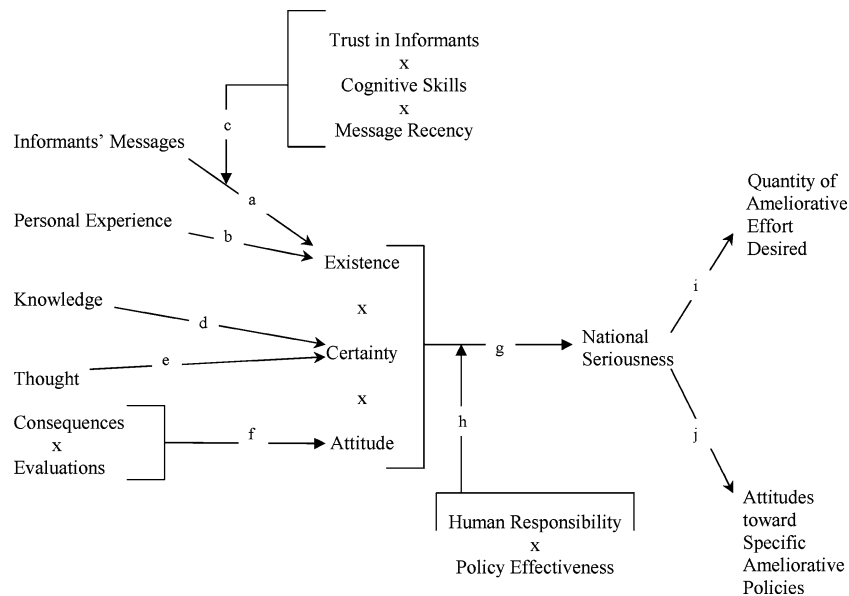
Trust in Informants
x
Cognitive Skills
x
Message Recency

c

Informants' Messages

a

Personal Experience

b

Existence

x

Knowledge

d

Certainty

Thought

e

x

Consequences
x
Evaluations

f

Attitude

h

g

National Seriousness

i

Quantity of Ameliorative Effort Desired

j

Attitudes toward Specific Ameliorative Policies

Human Responsibility
x
Policy Effectiveness